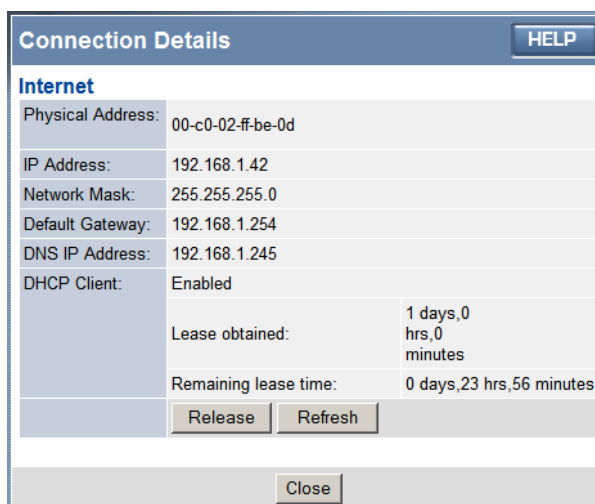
Connection Details

HELP

Internet

| | | |
|---|---|---|
| Physical Address: | 00-c0-02-ff-be-0d | |
| IP Address: | 192.168.1.42 | |
| Network Mask: | 255.255.255.0 | |
| Default Gateway: | 192.168.1.254 | |
| DNS IP Address: | 192.168.1.245 | |
| DHCP Client: | Enabled | |
| | Lease obtained: | 1 days,0 hrs,0 minutes |
| | Remaining lease time: | 0 days,23 hrs,56 minutes |
| | Release Refresh | |

Close